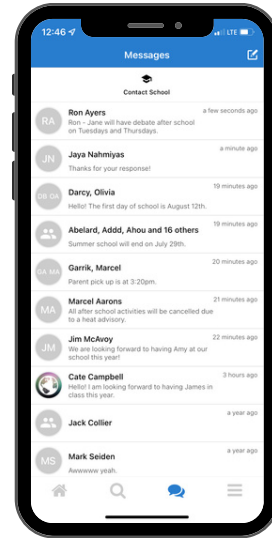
12:46 LTE

Messages

Contact School

RA
Ron Ayers
a few seconds ago
Ron - Jane will have debate after school on Tuesdays and Thursdays.

JN
Jaya Nahmiyas
a minute ago
Thanks for your response!

OD DA
Darcy, Olivia
19 minutes ago
Hello! The first day of school is August 12th.

Abelard, Addd, Ahou and 16 others
19 minutes ago
Summer school will end on July 29th.

GA MA
Garrik, Marcel
20 minutes ago
Parent pick up is at 3:20pm.

MA
Marcel Aarons
21 minutes ago
All after school activities will be cancelled due to a heat advisory.

JM
Jim McAvoy
22 minutes ago
We are looking forward to having Amy at our school this year!

Cate Campbell
3 hours ago
Hello! I am looking forward to having James in class this year.

Jack Collier
a year ago

MS
Mark Seiden
a year ago
Awwwww yeah.